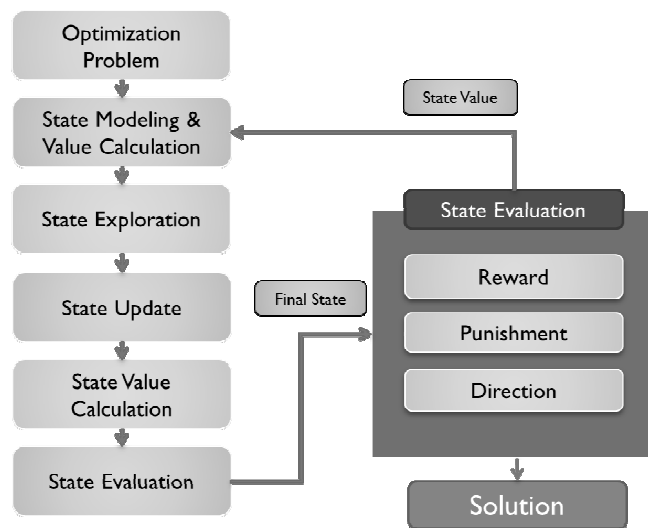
Optimization Problem

State Modeling & Value Calculation

State Exploration

State Update

State Value Calculation

State Evaluation

State Value

Final State

State Evaluation

Reward

Punishment

Direction

Solution